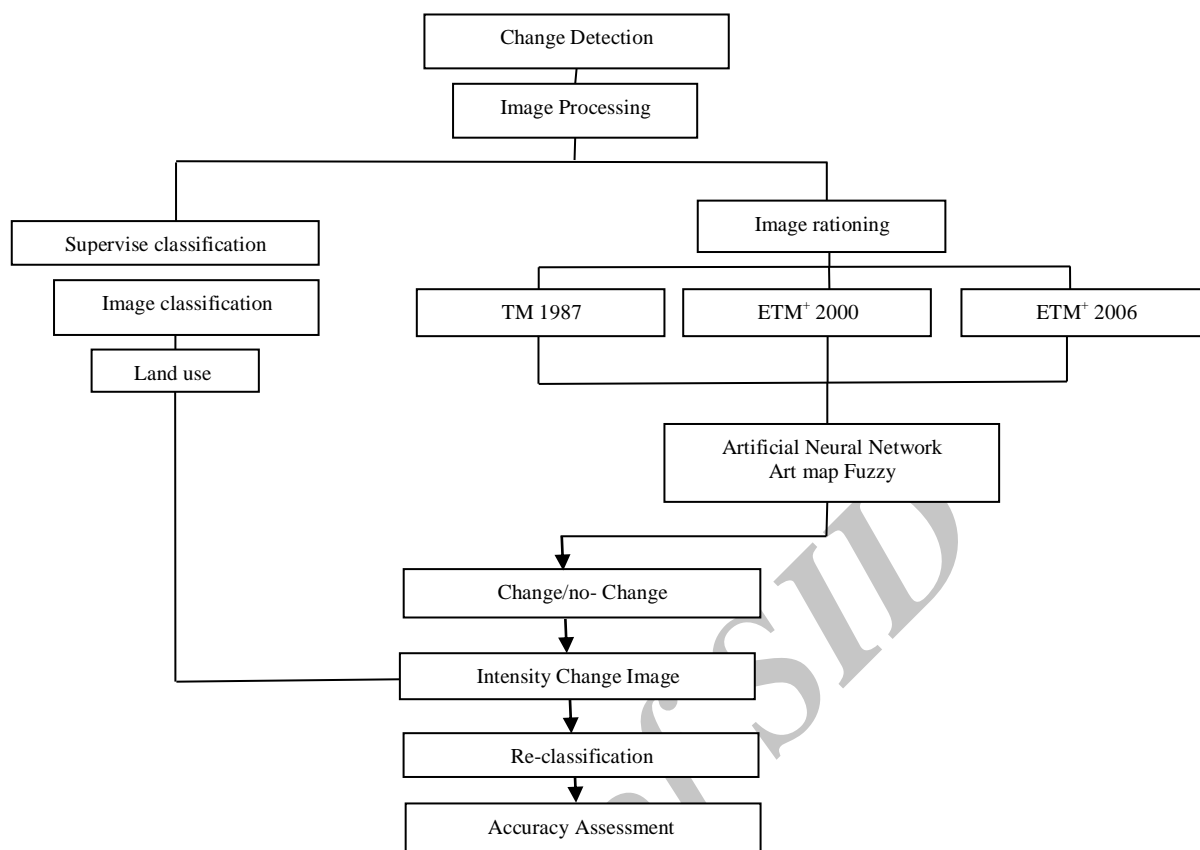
Change Detection

Image Processing

Supervise classification

Image classification

Land use

Image rationing

TM 1987

ETM$^+$ 2000

ETM$^+$ 2006

Artificial Neural Network
Art map Fuzzy

Change/no- Change

Intensity Change Image

Re-classification

Accuracy Assessment

SID